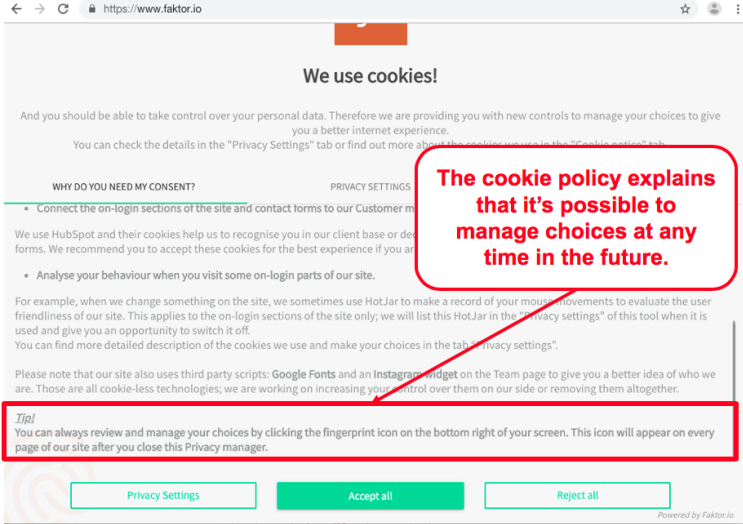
https://www.faktor.io

We use cookies!

And you should be able to take control over your personal data. Therefore we are providing you with new controls to manage your choices to give you a better internet experience.

You can check the details in the "Privacy Settings" tab or find out more about the cookies we use in the "Cookie notice" tab.

WHY DO YOU NEED MY CONSENT?

PRIVACY SETTINGS

The cookie policy explains that it's possible to manage choices at any time in the future.

• Connect the on-login sections of the site and contact forms to our Customer m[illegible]

We use HubSpot and their cookies help us to recognise you in our client base or de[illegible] forms. We recommend you to accept these cookies for the best experience if you ar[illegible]

• Analyse your behaviour when you visit some on-login parts of our site.

For example, when we change something on the site, we sometimes use HotJar to make a record of your mouse movements to evaluate the user friendliness of our site. This applies to the on-login sections of the site only; we will list this HotJar in the "Privacy settings" of this tool when it is used and give you an opportunity to switch it off.

You can find more detailed description of the cookies we use and make your choices in the tab "Privacy settings".

Please note that our site also uses third party scripts: Google Fonts and an Instagram widget on the Team page to give you a better idea of who we are. Those are all cookie-less technologies; we are working on increasing your control over them on our side or removing them altogether.

Tip!

You can always review and manage your choices by clicking the fingerprint icon on the bottom right of your screen. This icon will appear on every page of our site after you close this Privacy manager.

Privacy Settings

Accept all

Reject all

Powered by Faktor.io